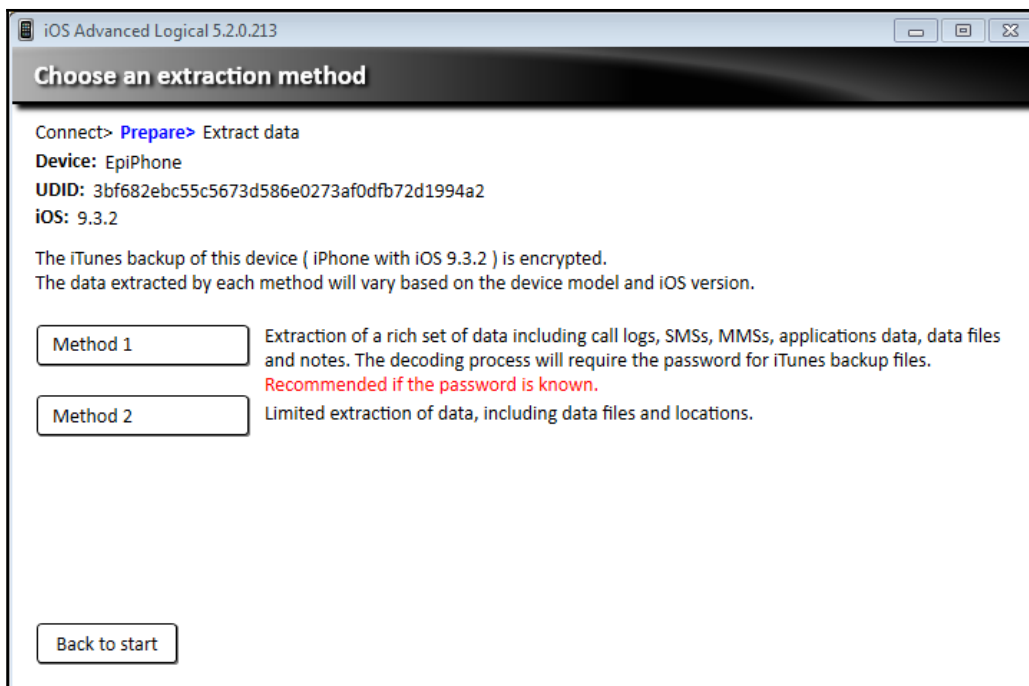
iOS Advanced Logical 5.2.0.213

Choose an extraction method

Connect> Prepare> Extract data
Device: EpiPhone
UDID: 3bf682ebc55c5673d586e0273af0dfb72d1994a2
iOS: 9.3.2

The iTunes backup of this device ( iPhone with iOS 9.3.2 ) is encrypted.
The data extracted by each method will vary based on the device model and iOS version.

Method 1

Extraction of a rich set of data including call logs, SMSs, MMSs, applications data, data files and notes. The decoding process will require the password for iTunes backup files.
Recommended if the password is known.

Method 2

Limited extraction of data, including data files and locations.

Back to start